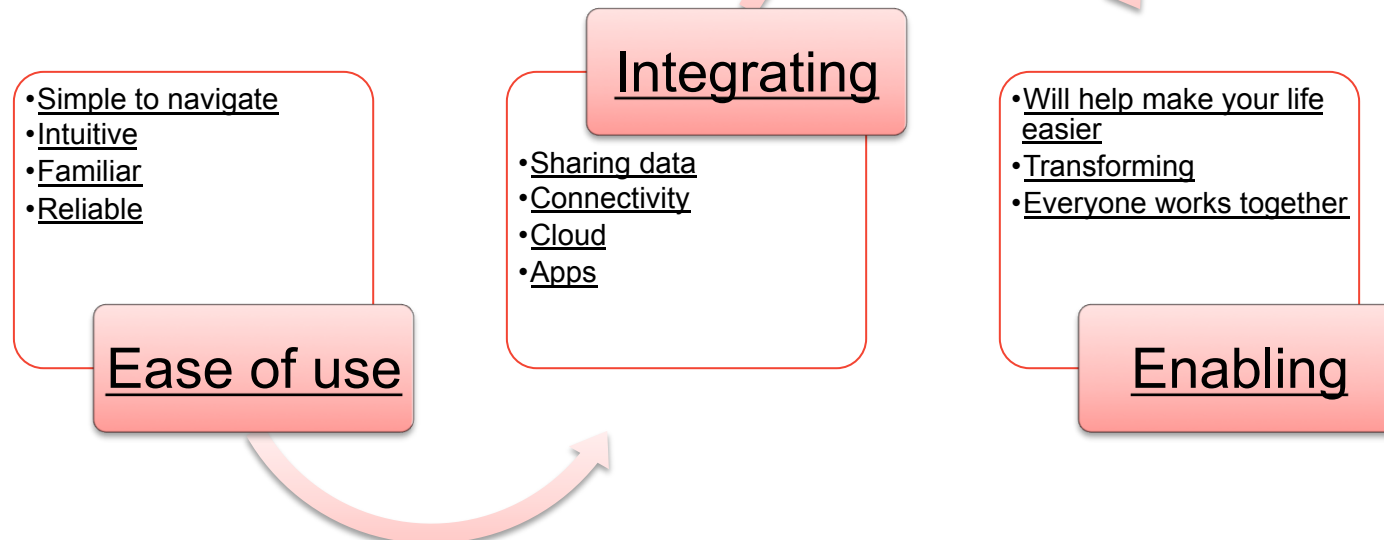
•Simple to navigate
•Intuitive
•Familiar
•Reliable

Ease of use

Integrating

•Sharing data
•Connectivity
•Cloud
•Apps

•Will help make your life easier
•Transforming
•Everyone works together

Enabling